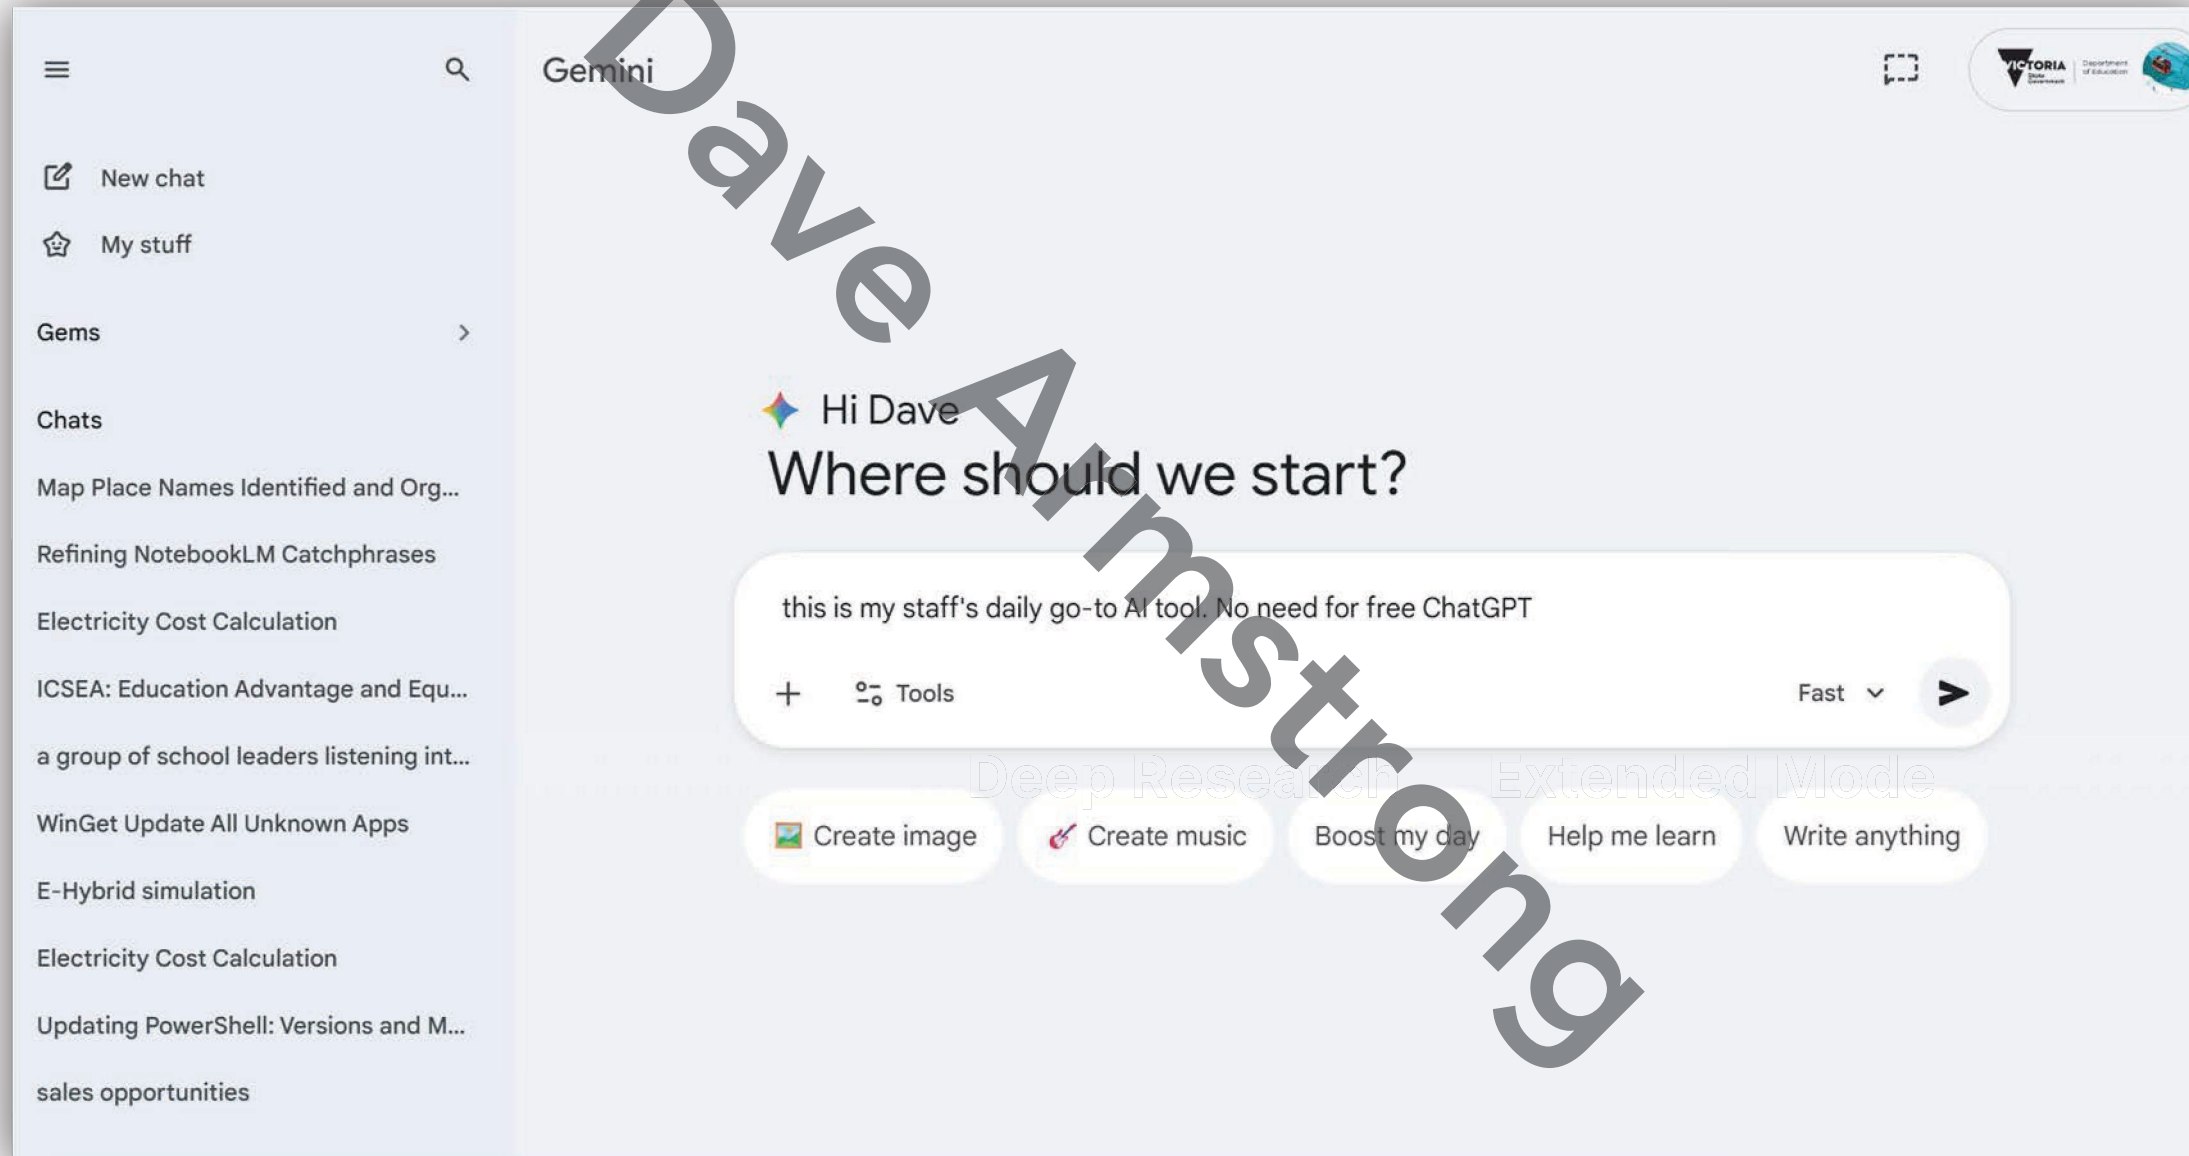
Gemini

VICTORIA State Government | Department of Education

New chat

My stuff

Gems

Chats

Map Place Names Identified and Org...

Refining NotebookLM Catchphrases

Electricity Cost Calculation

ICSEA: Education Advantage and Equ...

a group of school leaders listening int...

WinGet Update All Unknown Apps

E-Hybrid simulation

Electricity Cost Calculation

Updating PowerShell: Versions and M...

sales opportunities

Hi Dave

Where should we start?

this is my staff's daily go-to AI tool. No need for free ChatGPT

+ Tools

Fast

Deep Research Extended Mode

Create image Create music Boost my day Help me learn Write anything

Dave Armstrong